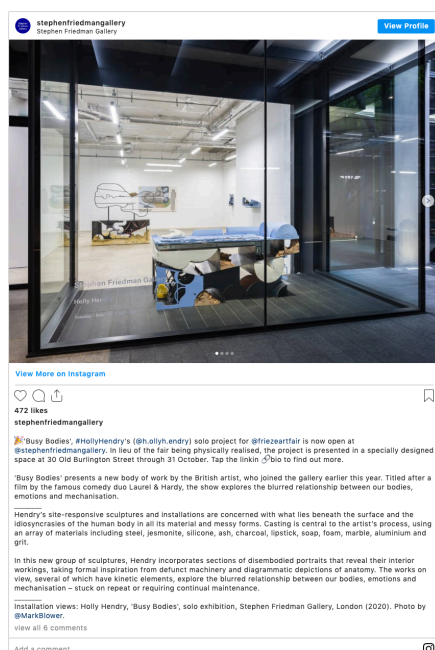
stephenfriedmangallery
Stephen Friedman Gallery
View Profile

Stephen Friedman Gallery
Holly Hen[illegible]

View More on Instagram

472 likes
stephenfriedmangallery

'Busy Bodies', #HollyHendry's (@h.ollyh.endry) solo project for @friezeartfair is now open at @stephenfriedmangallery. In lieu of the fair being physically realised, the project is presented in a specially designed space at 30 Old Burlington Street through 31 October. Tap the linkin bio to find out more.

'Busy Bodies' presents a new body of work by the British artist, who joined the gallery earlier this year. Titled after a film by the famous comedy duo Laurel & Hardy, the show explores the blurred relationship between our bodies, emotions and mechanisation.
_______
Hendry's site-responsive sculptures and installations are concerned with what lies beneath the surface and the idiosyncrasies of the human body in all its material and messy forms. Casting is central to the artist's process, using an array of materials including steel, jesmonite, silicone, ash, charcoal, lipstick, soap, foam, marble, aluminium and grit.

In this new group of sculptures, Hendry incorporates sections of disembodied portraits that reveal their interior workings, taking formal inspiration from defunct machinery and diagrammatic depictions of anatomy. The works on view, several of which have kinetic elements, explore the blurred relationship between our bodies, emotions and mechanisation – stuck on repeat or requiring continual maintenance.
_______
Installation views: Holly Hendry, 'Busy Bodies', solo exhibition, Stephen Friedman Gallery, London (2020). Photo by @MarkBlower.
view all 6 comments

Add a comment...